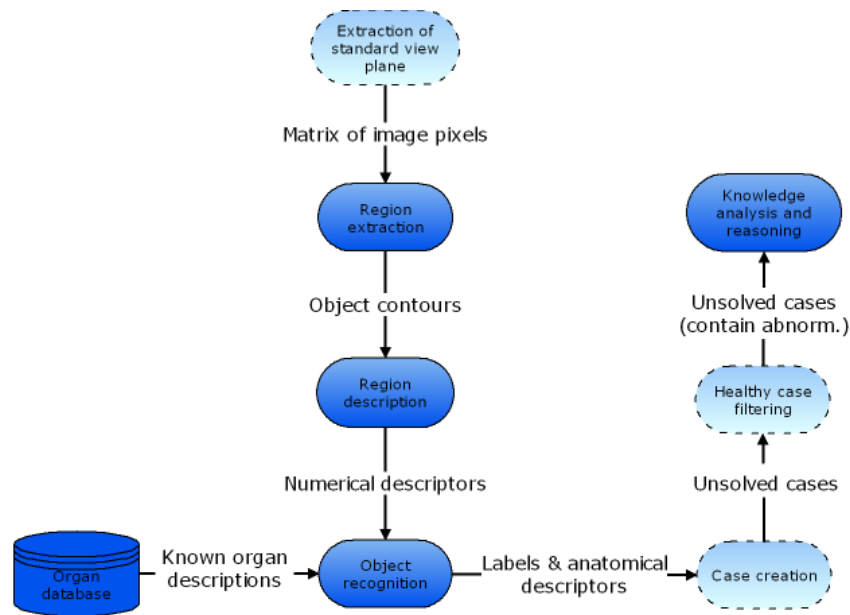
Extraction of standard view plane

Matrix of image pixels

Region extraction

Object contours

Region description

Numerical descriptors

Organ database

Known organ descriptions

Object recognition

Labels & anatomical descriptors

Case creation

Unsolved cases

Healthy case filtering

Unsolved cases (contain abnorm.)

Knowledge analysis and reasoning